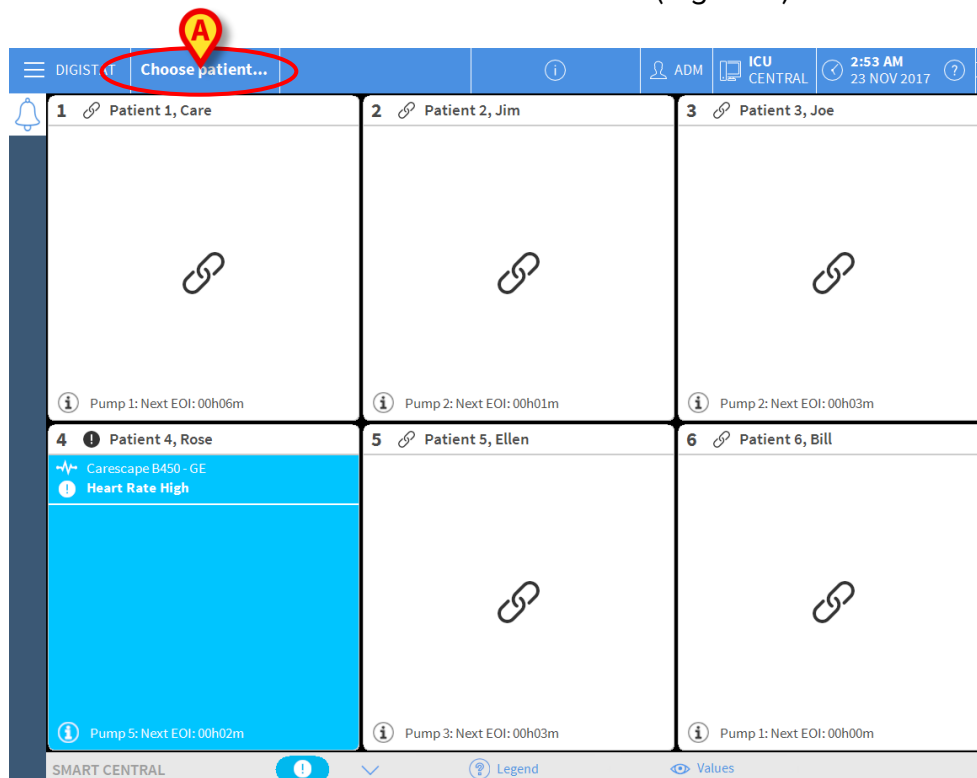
(Fig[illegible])

A

DIGIST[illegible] Choose patient...

ADM ICU CENTRAL 2:53 AM 23 NOV 2017 ?

1 Patient 1, Care

Pump 1: Next EOI: 00h06m

2 Patient 2, Jim

Pump 2: Next EOI: 00h01m

3 Patient 3, Joe

Pump 2: Next EOI: 00h03m

4 Patient 4, Rose

Carescape B450 - GE
Heart Rate High

Pump 5: Next EOI: 00h02m

5 Patient 5, Ellen

Pump 3: Next EOI: 00h03m

6 Patient 6, Bill

Pump 1: Next EOI: 00h00m

SMART CENTRAL Legend Values